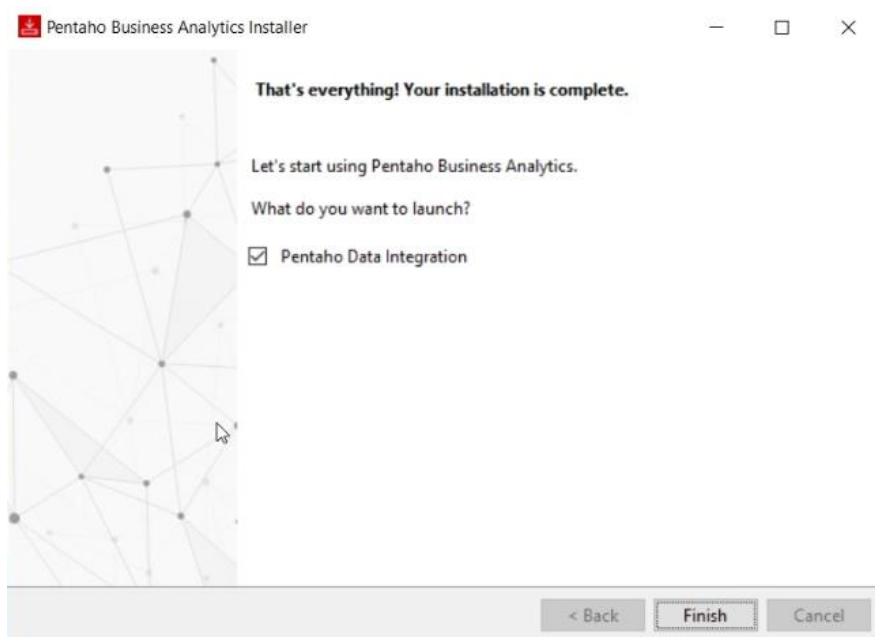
Pentaho Business Analytics Installer

That's everything! Your installation is complete.

Let's start using Pentaho Business Analytics.

What do you want to launch?

☑ Pentaho Data Integration

< Back | Finish | Cancel